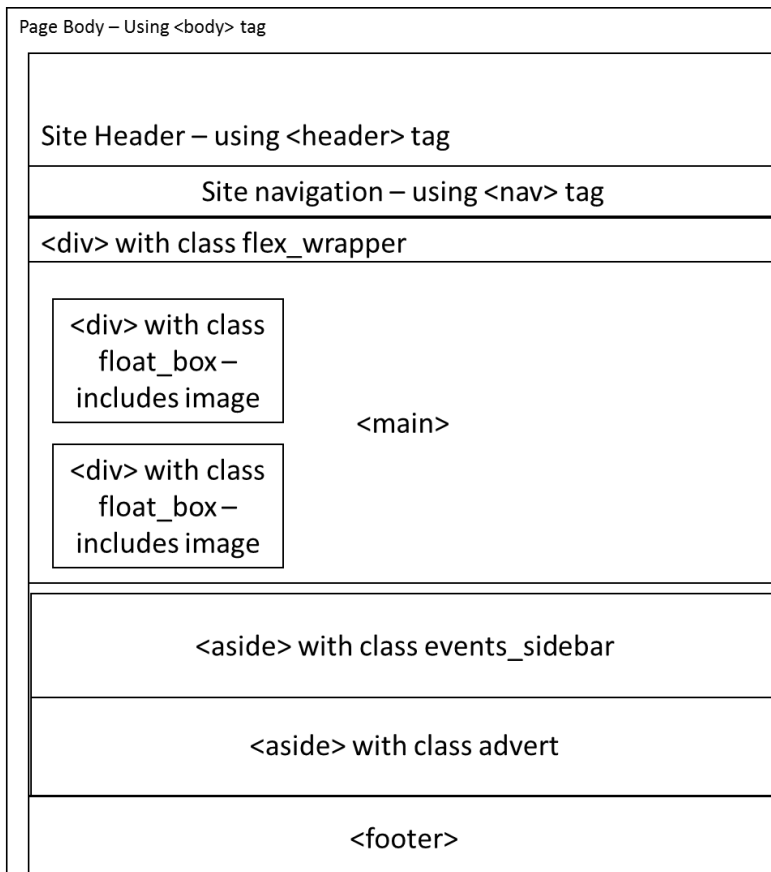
Page Body – Using <body> tag

Site Header – using <header> tag

Site navigation – using <nav> tag

<div> with class flex_wrapper

<div> with class float_box – includes image

<main>

<div> with class float_box – includes image

<aside> with class events_sidebar

<aside> with class advert

<footer>